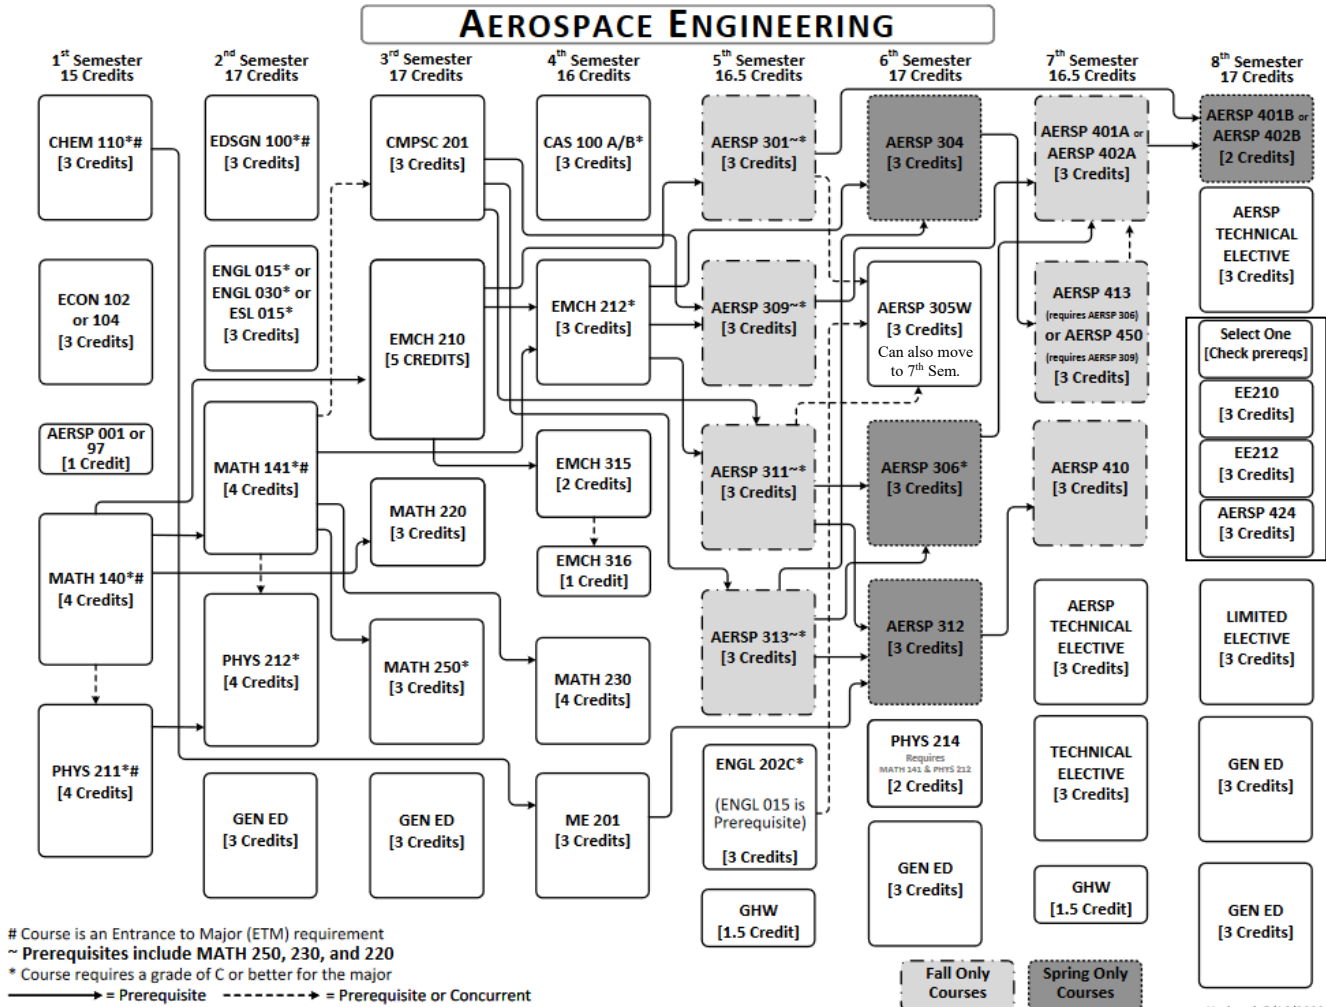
AEROSPACE ENGINEERING

1st Semester
15 Credits

2nd Semester
17 Credits

3rd Semester
17 Credits

4th Semester
16 Credits

5th Semester
16.5 Credits

6th Semester
17 Credits

7th Semester
16.5 Credits

8th Semester
17 Credits

CHEM 110*#
[3 Credits]

ECON 102
or 104
[3 Credits]

AERSP 001 or 97
[1 Credit]

MATH 140*#
[4 Credits]

PHYS 211*#
[4 Credits]

EDSGN 100*#
[3 Credits]

ENGL 015* or
ENGL 030* or
ESL 015*
[3 Credits]

MATH 141*#
[4 Credits]

PHYS 212*
[4 Credits]

GEN ED
[3 Credits]

CMPSC 201
[3 Credits]

EMCH 210
[5 CREDITS]

MATH 220
[3 Credits]

MATH 250*
[3 Credits]

GEN ED
[3 Credits]

CAS 100 A/B*
[3 Credits]

EMCH 212*
[3 Credits]

EMCH 315
[2 Credits]

EMCH 316
[1 Credit]

MATH 230
[4 Credits]

ME 201
[3 Credits]

AERSP 301~*
[3 Credits]

AERSP 309~*
[3 Credits]

AERSP 311~*
[3 Credits]

AERSP 313~*
[3 Credits]

ENGL 202C*
(ENGL 015 is Prerequisite)
[3 Credits]

GHW
[1.5 Credit]

AERSP 304
[3 Credits]

AERSP 305W
[3 Credits]
Can also move to 7th Sem.

AERSP 306*
[3 Credits]

AERSP 312
[3 Credits]

PHYS 214
Requires MATH 141 & PHYS 212
[2 Credits]

GEN ED
[3 Credits]

AERSP 401A or
AERSP 402A
[3 Credits]

AERSP 413
(requires AERSP 306)
or AERSP 450
(requires AERSP 309)
[3 Credits]

AERSP 410
[3 Credits]

AERSP TECHNICAL ELECTIVE
[3 Credits]

TECHNICAL ELECTIVE
[3 Credits]

GHW
[1.5 Credit]

AERSP 401B or
AERSP 402B
[2 Credits]

AERSP TECHNICAL ELECTIVE
[3 Credits]

Select One
[Check prereqs]

EE210
[3 Credits]

EE212
[3 Credits]

AERSP 424
[3 Credits]

LIMITED ELECTIVE
[3 Credits]

GEN ED
[3 Credits]

GEN ED
[3 Credits]

# Course is an Entrance to Major (ETM) requirement
~ Prerequisites include MATH 250, 230, and 220
* Course requires a grade of C or better for the major
= Prerequisite = Prerequisite or Concurrent

Fall Only Courses

Spring Only Courses